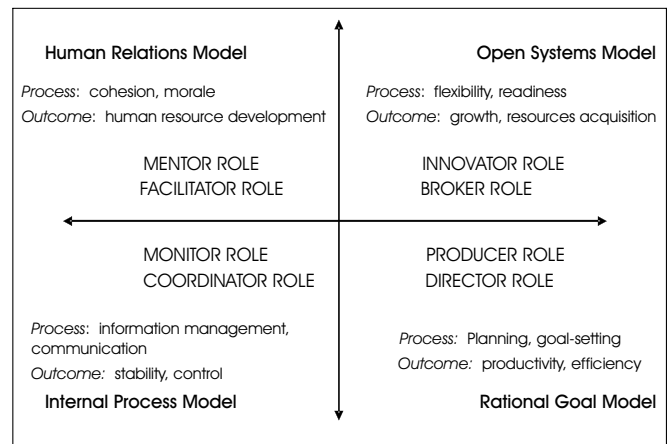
Human Relations Model

Process: cohesion, morale

Outcome: human resource development

MENTOR ROLE
FACILITATOR ROLE

Open Systems Model

Process: flexibility, readiness

Outcome: growth, resources acquisition

INNOVATOR ROLE
BROKER ROLE

MONITOR ROLE
COORDINATOR ROLE

Process: information management, communication

Outcome: stability, control

Internal Process Model

PRODUCER ROLE
DIRECTOR ROLE

Process: Planning, goal-setting

Outcome: productivity, efficiency

Rational Goal Model